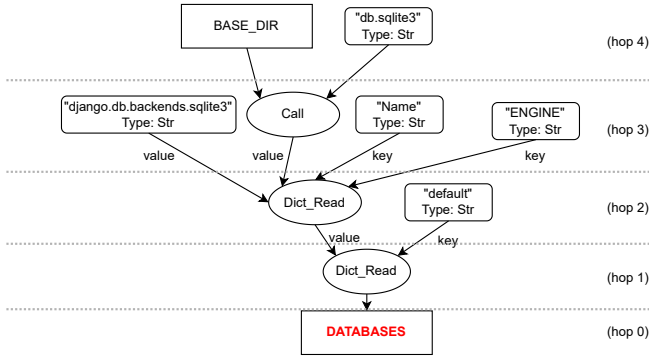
BASE_DIR

"db.sqlite3"
Type: Str

(hop 4)

"django.db.backends.sqlite3"
Type: Str

Call

"Name"
Type: Str

"ENGINE"
Type: Str

(hop 3)

value

value

key

key

Dict_Read

"default"
Type: Str

(hop 2)

value

key

Dict_Read

(hop 1)

DATABASES

(hop 0)